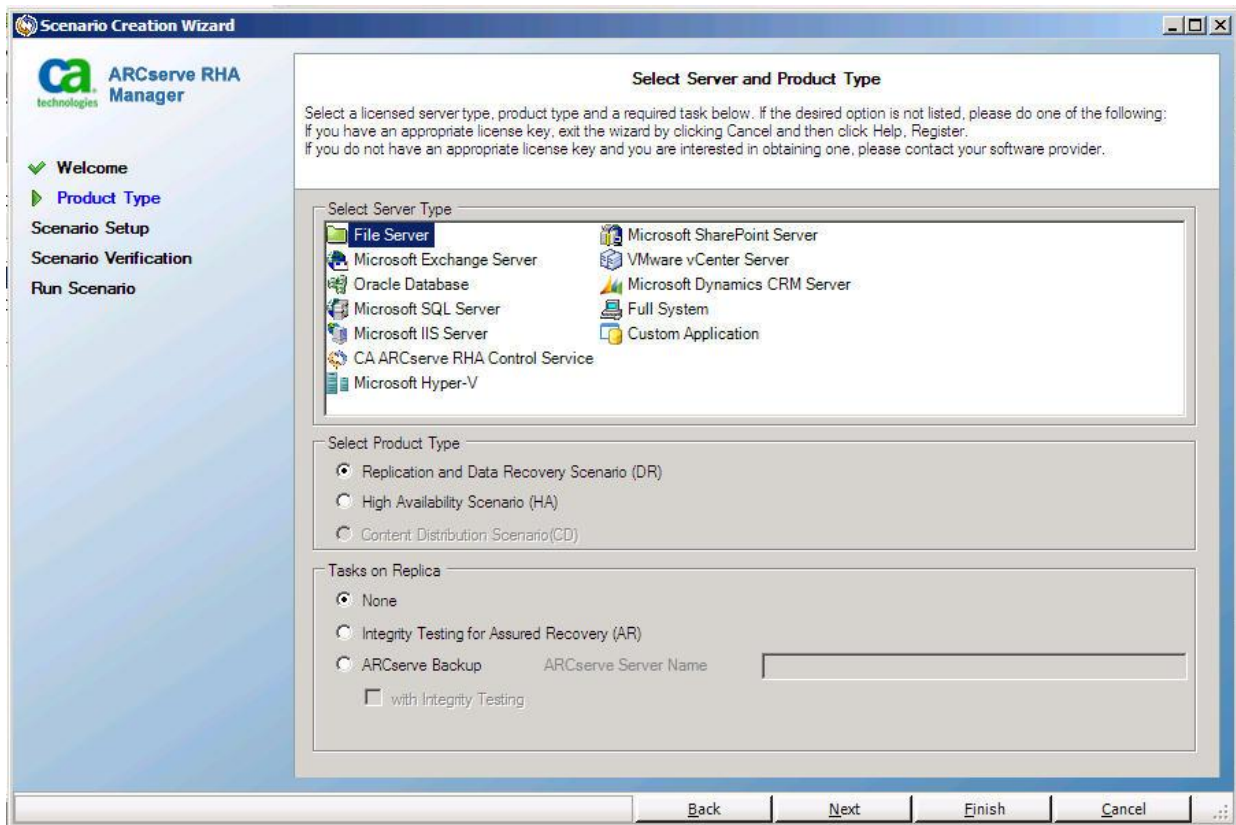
Scenario Creation Wizard

ca technologies ARCserve RHA Manager

Welcome
Product Type
Scenario Setup
Scenario Verification
Run Scenario

Select Server and Product Type

Select a licensed server type, product type and a required task below. If the desired option is not listed, please do one of the following:
If you have an appropriate license key, exit the wizard by clicking Cancel and then click Help, Register.
If you do not have an appropriate license key and you are interested in obtaining one, please contact your software provider.

Select Server Type
File Server
Microsoft Exchange Server
Oracle Database
Microsoft SQL Server
Microsoft IIS Server
CA ARCserve RHA Control Service
Microsoft Hyper-V
Microsoft SharePoint Server
VMware vCenter Server
Microsoft Dynamics CRM Server
Full System
Custom Application

Select Product Type
Replication and Data Recovery Scenario (DR)
High Availability Scenario (HA)
Content Distribution Scenario(CD)

Tasks on Replica
None
Integrity Testing for Assured Recovery (AR)
ARCserve Backup ARCserve Server Name
with Integrity Testing

Back Next Finish Cancel